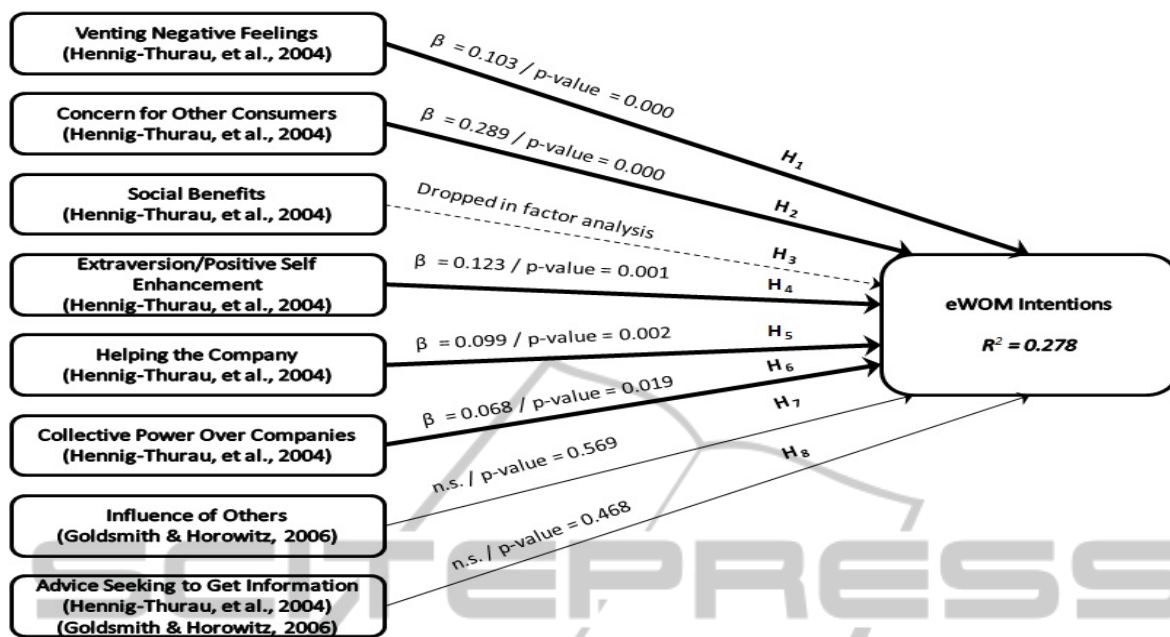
Venting Negative Feelings (Hennig-Thurau, et al., 2004)

Concern for Other Consumers (Hennig-Thurau, et al., 2004)

Social Benefits (Hennig-Thurau, et al., 2004)

Extraversion/Positive Self Enhancement (Hennig-Thurau, et al., 2004)

Helping the Company (Hennig-Thurau, et al., 2004)

Collective Power Over Companies (Hennig-Thurau, et al., 2004)

Influence of Others (Goldsmith & Horowitz, 2006)

Advice Seeking to Get Information (Hennig-Thurau, et al., 2004) (Goldsmith & Horowitz, 2006)

$\beta$ = 0.103 / p-value = 0.000

$H_1$

$\beta$ = 0.289 / p-value = 0.000

$H_2$

Dropped in factor analysis

$H_3$

$\beta$ = 0.123 / p-value = 0.001

$H_4$

$\beta$ = 0.099 / p-value = 0.002

$H_5$

$H_6$

$\beta$ = 0.068 / p-value = 0.019

$H_7$

n.s. / p-value = 0.569

$H_8$

n.s. / p-value = 0.468

eWOM Intentions

$R^2 = 0.278$

SCITEPRESS